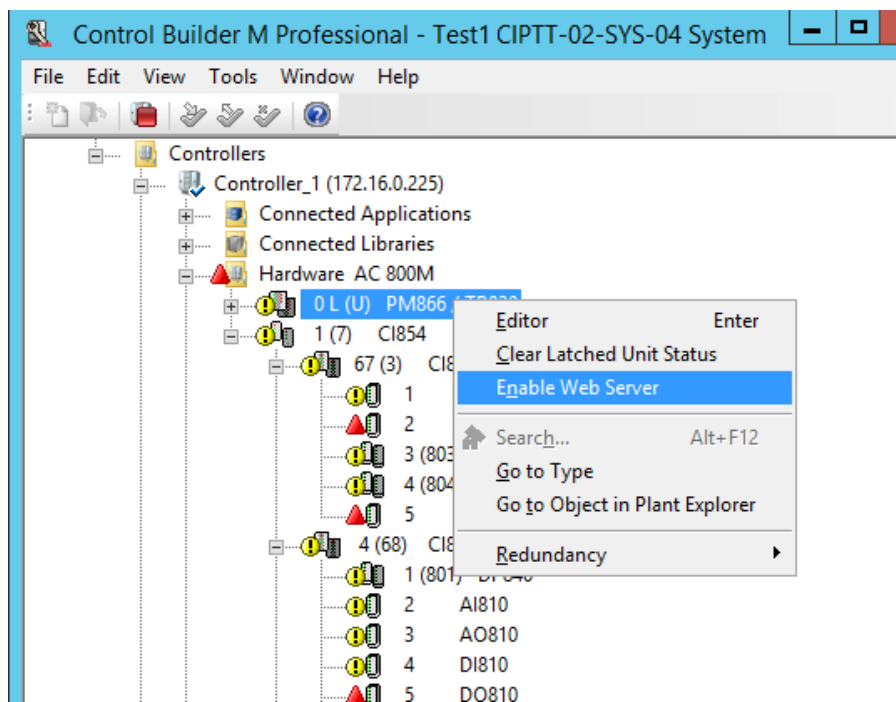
Control Builder M Professional - Test1 CIPTT-02-SYS-04 System

File Edit View Tools Window Help

Controllers
Controller_1 (172.16.0.225)
Connected Applications
Connected Libraries
Hardware AC 800M
0 L (U) PM866 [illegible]
1 (7) CI854
67 (3) CI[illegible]
1
2
3 (803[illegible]
4 (804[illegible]
5
4 (68) CI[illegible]
1 (801) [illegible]
2 AI810
3 AO810
4 DI810
5 DO810

Editor Enter
Clear Latched Unit Status
Enable Web Server
Search... Alt+F12
Go to Type
Go to Object in Plant Explorer
Redundancy